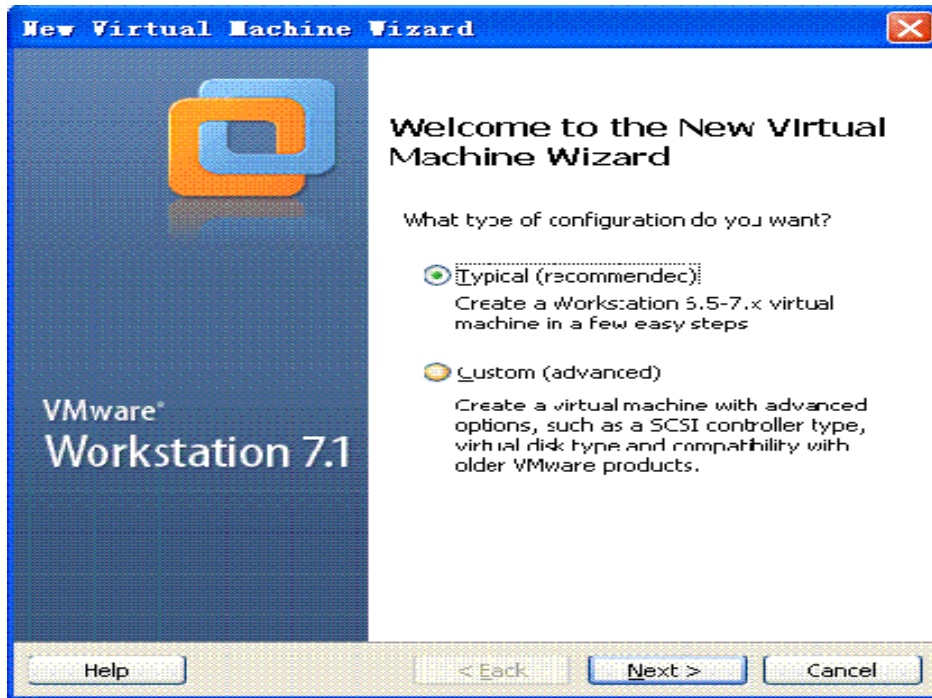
New Virtual Machine Wizard

VMware®
Workstation 7.1

Welcome to the New Virtual Machine Wizard

What type of configuration do you want?

Typical (recommended)
Create a Workstation 6.5-7.x virtual machine in a few easy steps

Custom (advanced)
Create a virtual machine with advanced options, such as a SCSI controller type, virtual disk type and compatibility with older VMware products.

Help

< Back

Next >

Cancel